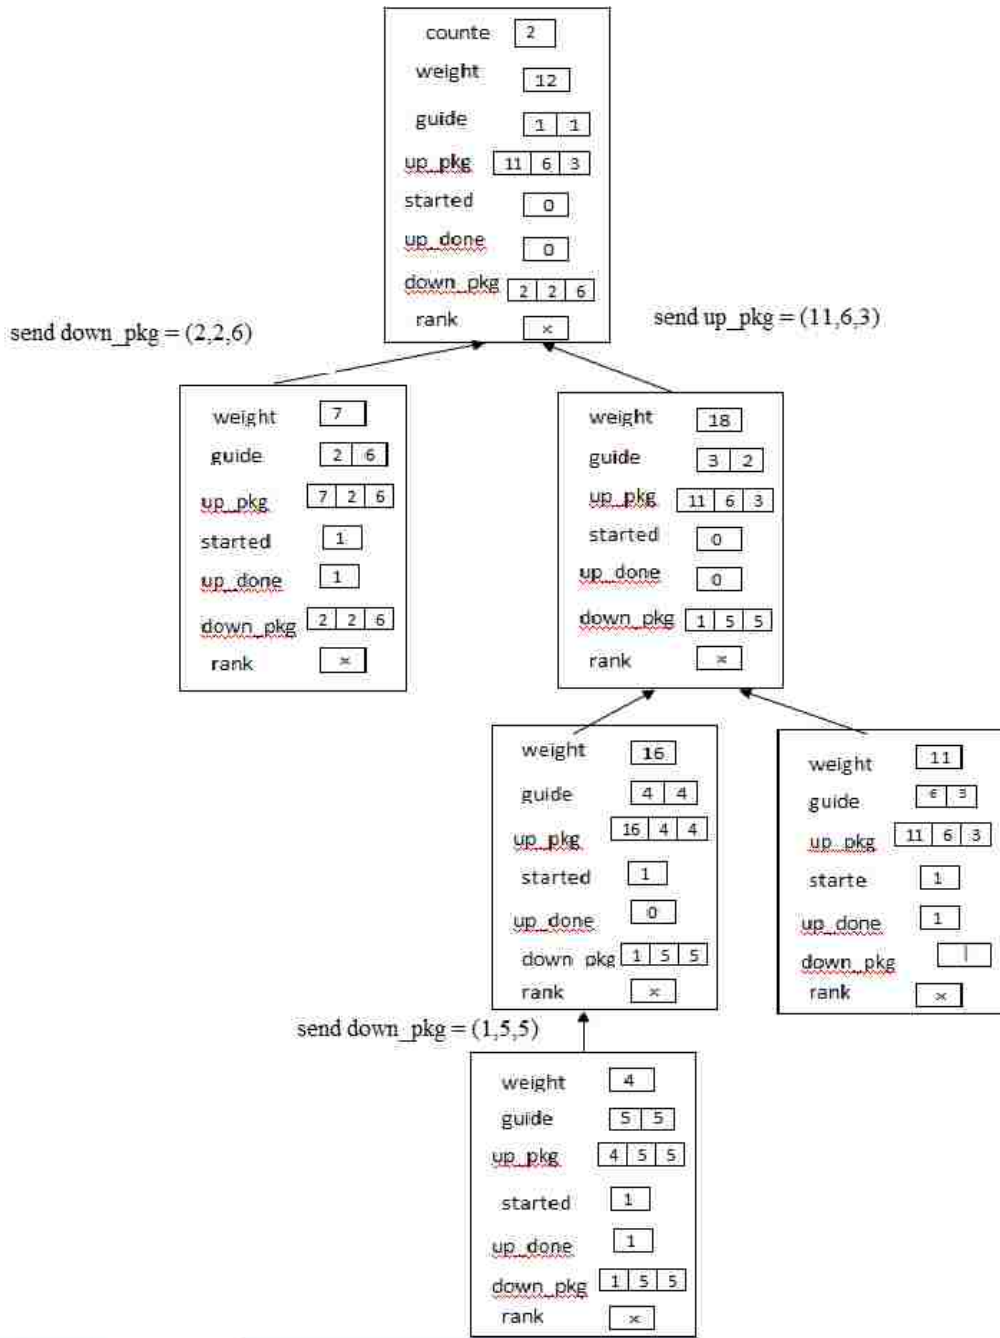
counte 2
weight 12
guide 1 1
up_pkg 11 6 3
started 0
up_done 0
down_pkg 2 2 6
rank ×

send down_pkg = (2,2,6)

send up_pkg = (11,6,3)

weight 7
guide 2 6
up_pkg 7 2 6
started 1
up_done 1
down_pkg 2 2 6
rank ×

weight 18
guide 3 2
up_pkg 11 6 3
started 0
up_done 0
down_pkg 1 5 5
rank ×

weight 16
guide 4 4
up_pkg 16 4 4
started 1
up_done 0
down_pkg 1 5 5
rank ×

weight 11
guide 6 3
up_pkg 11 6 3
starte 1
up_done 1
down_pkg |
rank ×

send down_pkg = (1,5,5)

weight 4
guide 5 5
up_pkg 4 5 5
started 1
up_done 1
down_pkg 1 5 5
rank ×